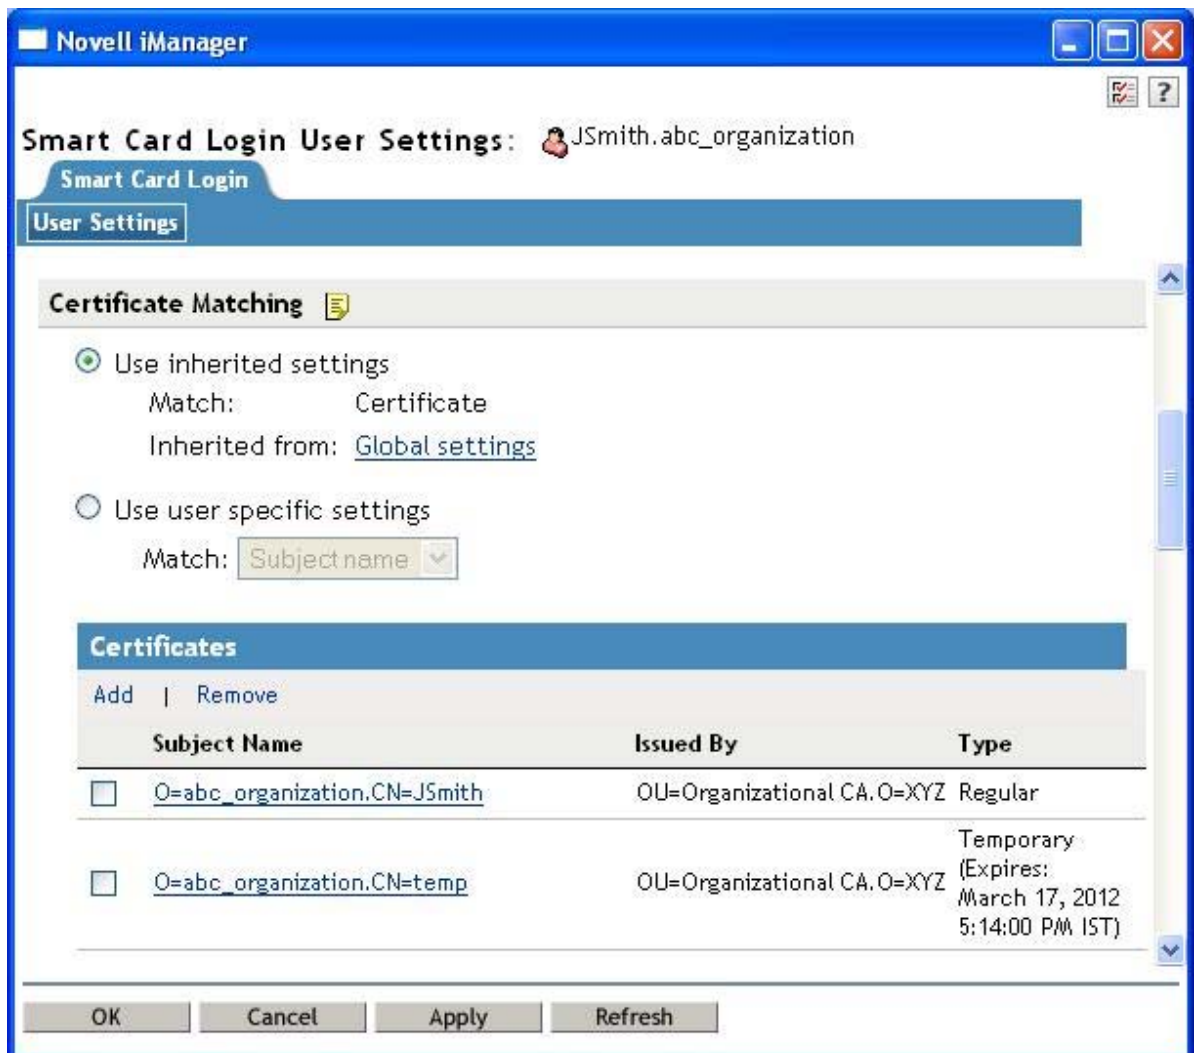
Novell iManager

Smart Card Login User Settings: JSmith.abc_organization

Smart Card Login

User Settings

Certificate Matching

Use inherited settings

Match: Certificate

Inherited from: Global settings

Use user specific settings

Match: Subject name

Certificates

Add | Remove

| | Subject Name | Issued By | Type |
|---|---|---|---|
| ☐ | O=abc_organization.CN=JSmith | OU=Organizational CA.O=XYZ | Regular |
| ☐ | O=abc_organization.CN=temp | OU=Organizational CA.O=XYZ | Temporary (Expires: March 17, 2012 5:14:00 PM IST) |

OK Cancel Apply Refresh